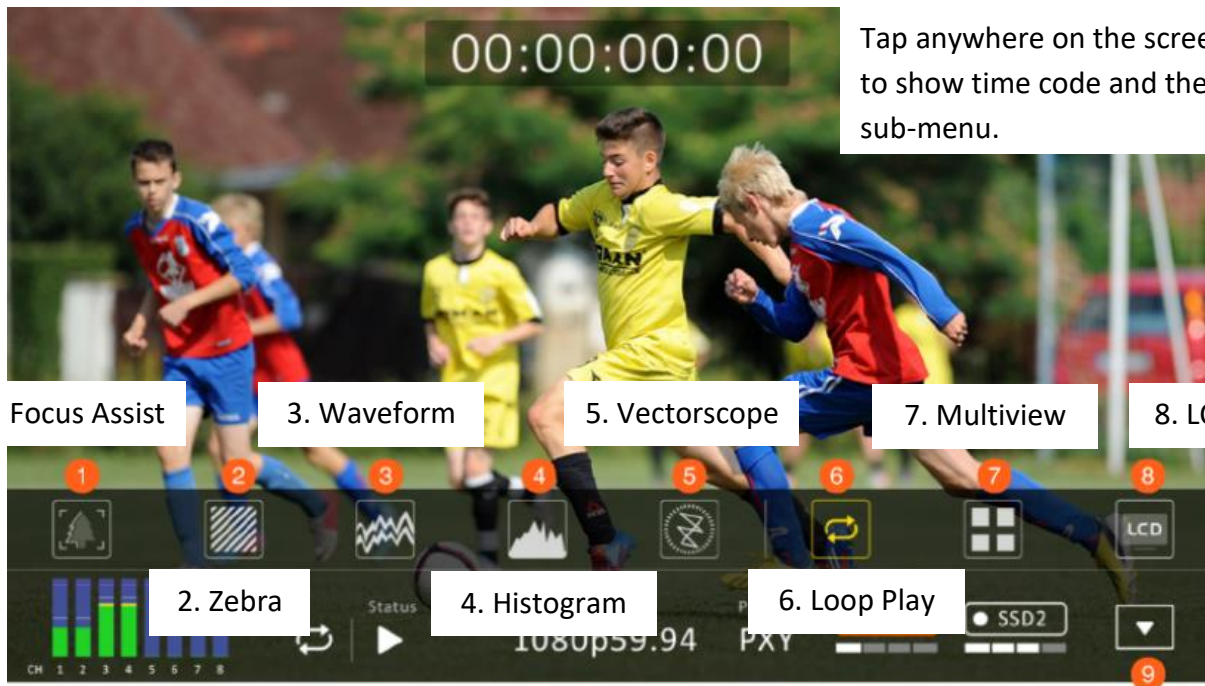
00:00:00:00

Tap anywhere on the scree to show time code and the sub-menu.

Focus Assist

3. Waveform

5. Vectorscope

7. Multiview

8. L

1 2 3 4 5 6 7 8

LCD

2. Zebra

4. Histogram

6. Loop Play

Status

P

1080p59.94

PXY

SSD2

CH 1 2 3 4 5 6 7 8

9